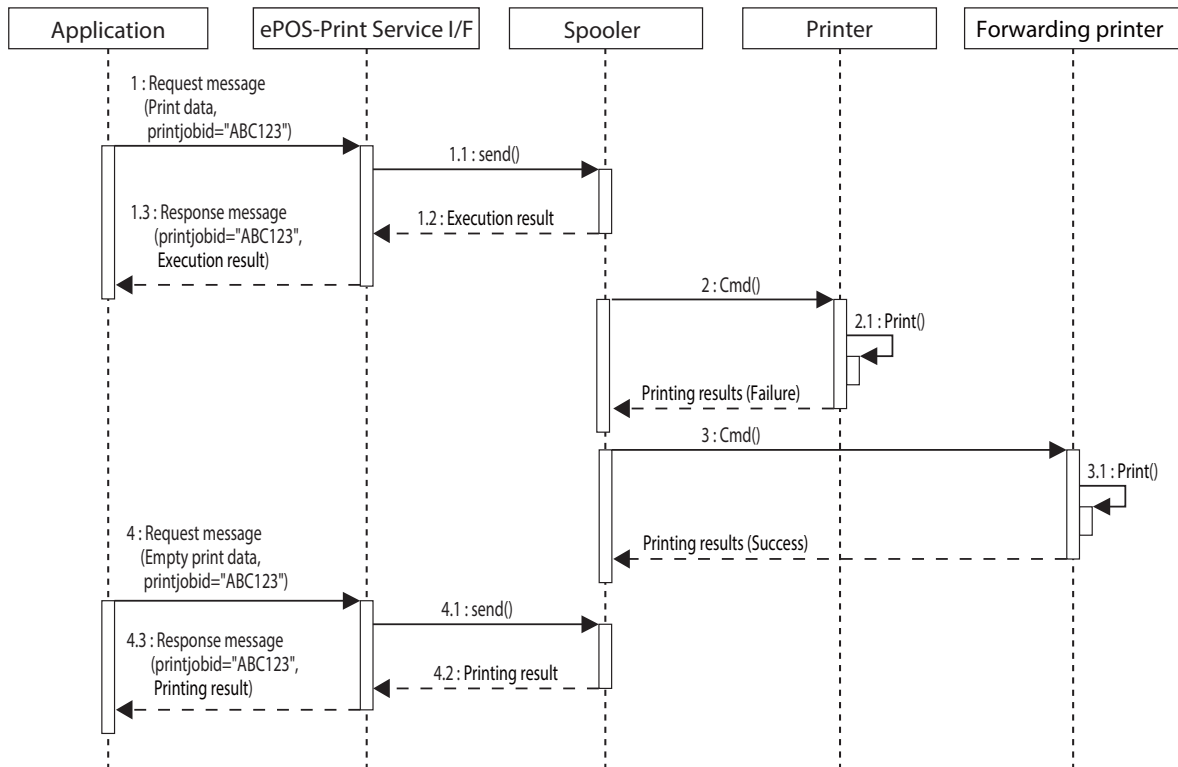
Application

ePOS-Print Service I/F

Spooler

Printer

Forwarding printer

1 : Request message (Print data, printjobid="ABC123")

1.1 : send()

1.2 : Execution result

1.3 : Response message (printjobid="ABC123", Execution result)

2 : Cmd()

2.1 : Print()

Printing results (Failure)

3 : Cmd()

3.1 : Print()

Printing results (Success)

4 : Request message (Empty print data, printjobid="ABC123")

4.1 : send()

4.2 : Printing result

4.3 : Response message (printjobid="ABC123", Printing result)